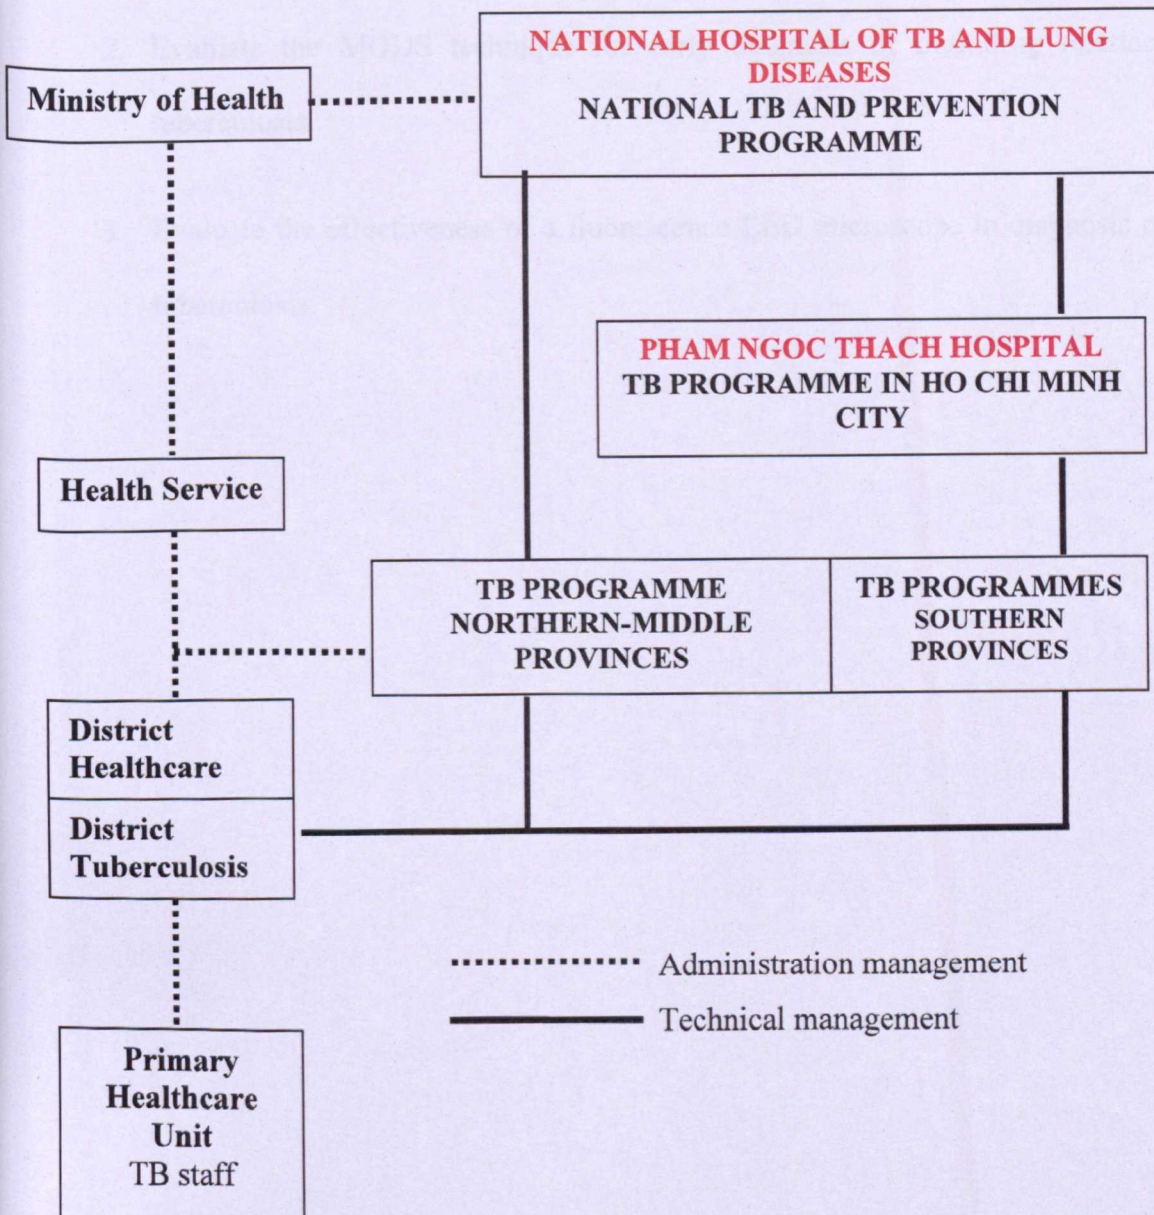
NATIONAL HOSPITAL OF TB AND LUNG DISEASES
NATIONAL TB AND PREVENTION PROGRAMME

Ministry of Health

PHAM NGOC THACH HOSPITAL
TB PROGRAMME IN HO CHI MINH CITY

Health Service

TB PROGRAMME NORTHERN-MIDDLE PROVINCES

TB PROGRAMMES SOUTHERN PROVINCES

District Healthcare

District Tuberculosis

Administration management

Technical management

Primary Healthcare Unit
TB staff